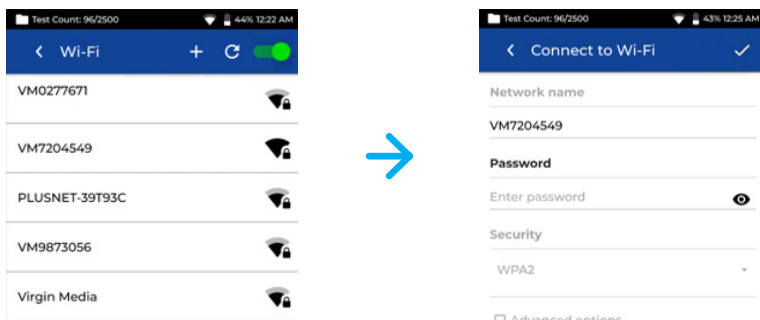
Test Count: 96/2500
44% 12:22 AM
Wi-Fi
VM0277671
VM7204549
PLUSNET-39T93C
VM9873056
Virgin Media

Test Count: 96/2500
43% 12:25 AM
Connect to Wi-Fi
Network name
VM7204549
Password
Enter password
Security
WPA2
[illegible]